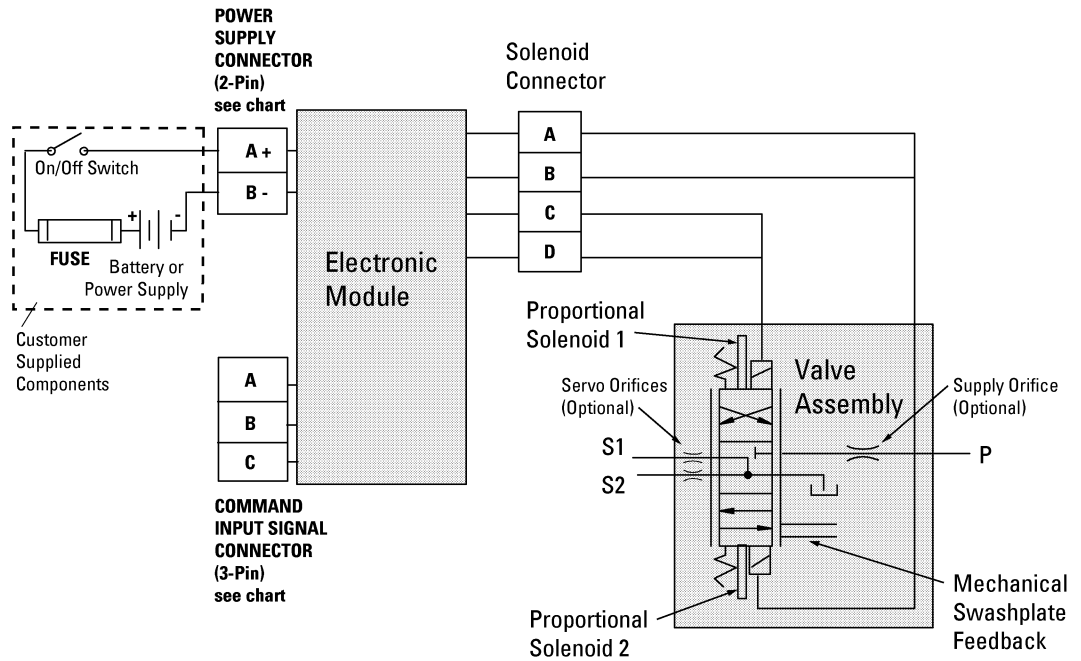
POWER SUPPLY CONNECTOR (2-Pin) see chart

Solenoid Connector

On/Off Switch

A +

B -

+

-

FUSE

Battery or Power Supply

Customer Supplied Components

Electronic Module

A

B

C

D

Proportional Solenoid 1

Valve Assembly

Servo Orifices (Optional)

Supply Orifice (Optional)

S1

S2

P

A

B

C

COMMAND INPUT SIGNAL CONNECTOR (3-Pin) see chart

Mechanical Swashplate Feedback

Proportional Solenoid 2